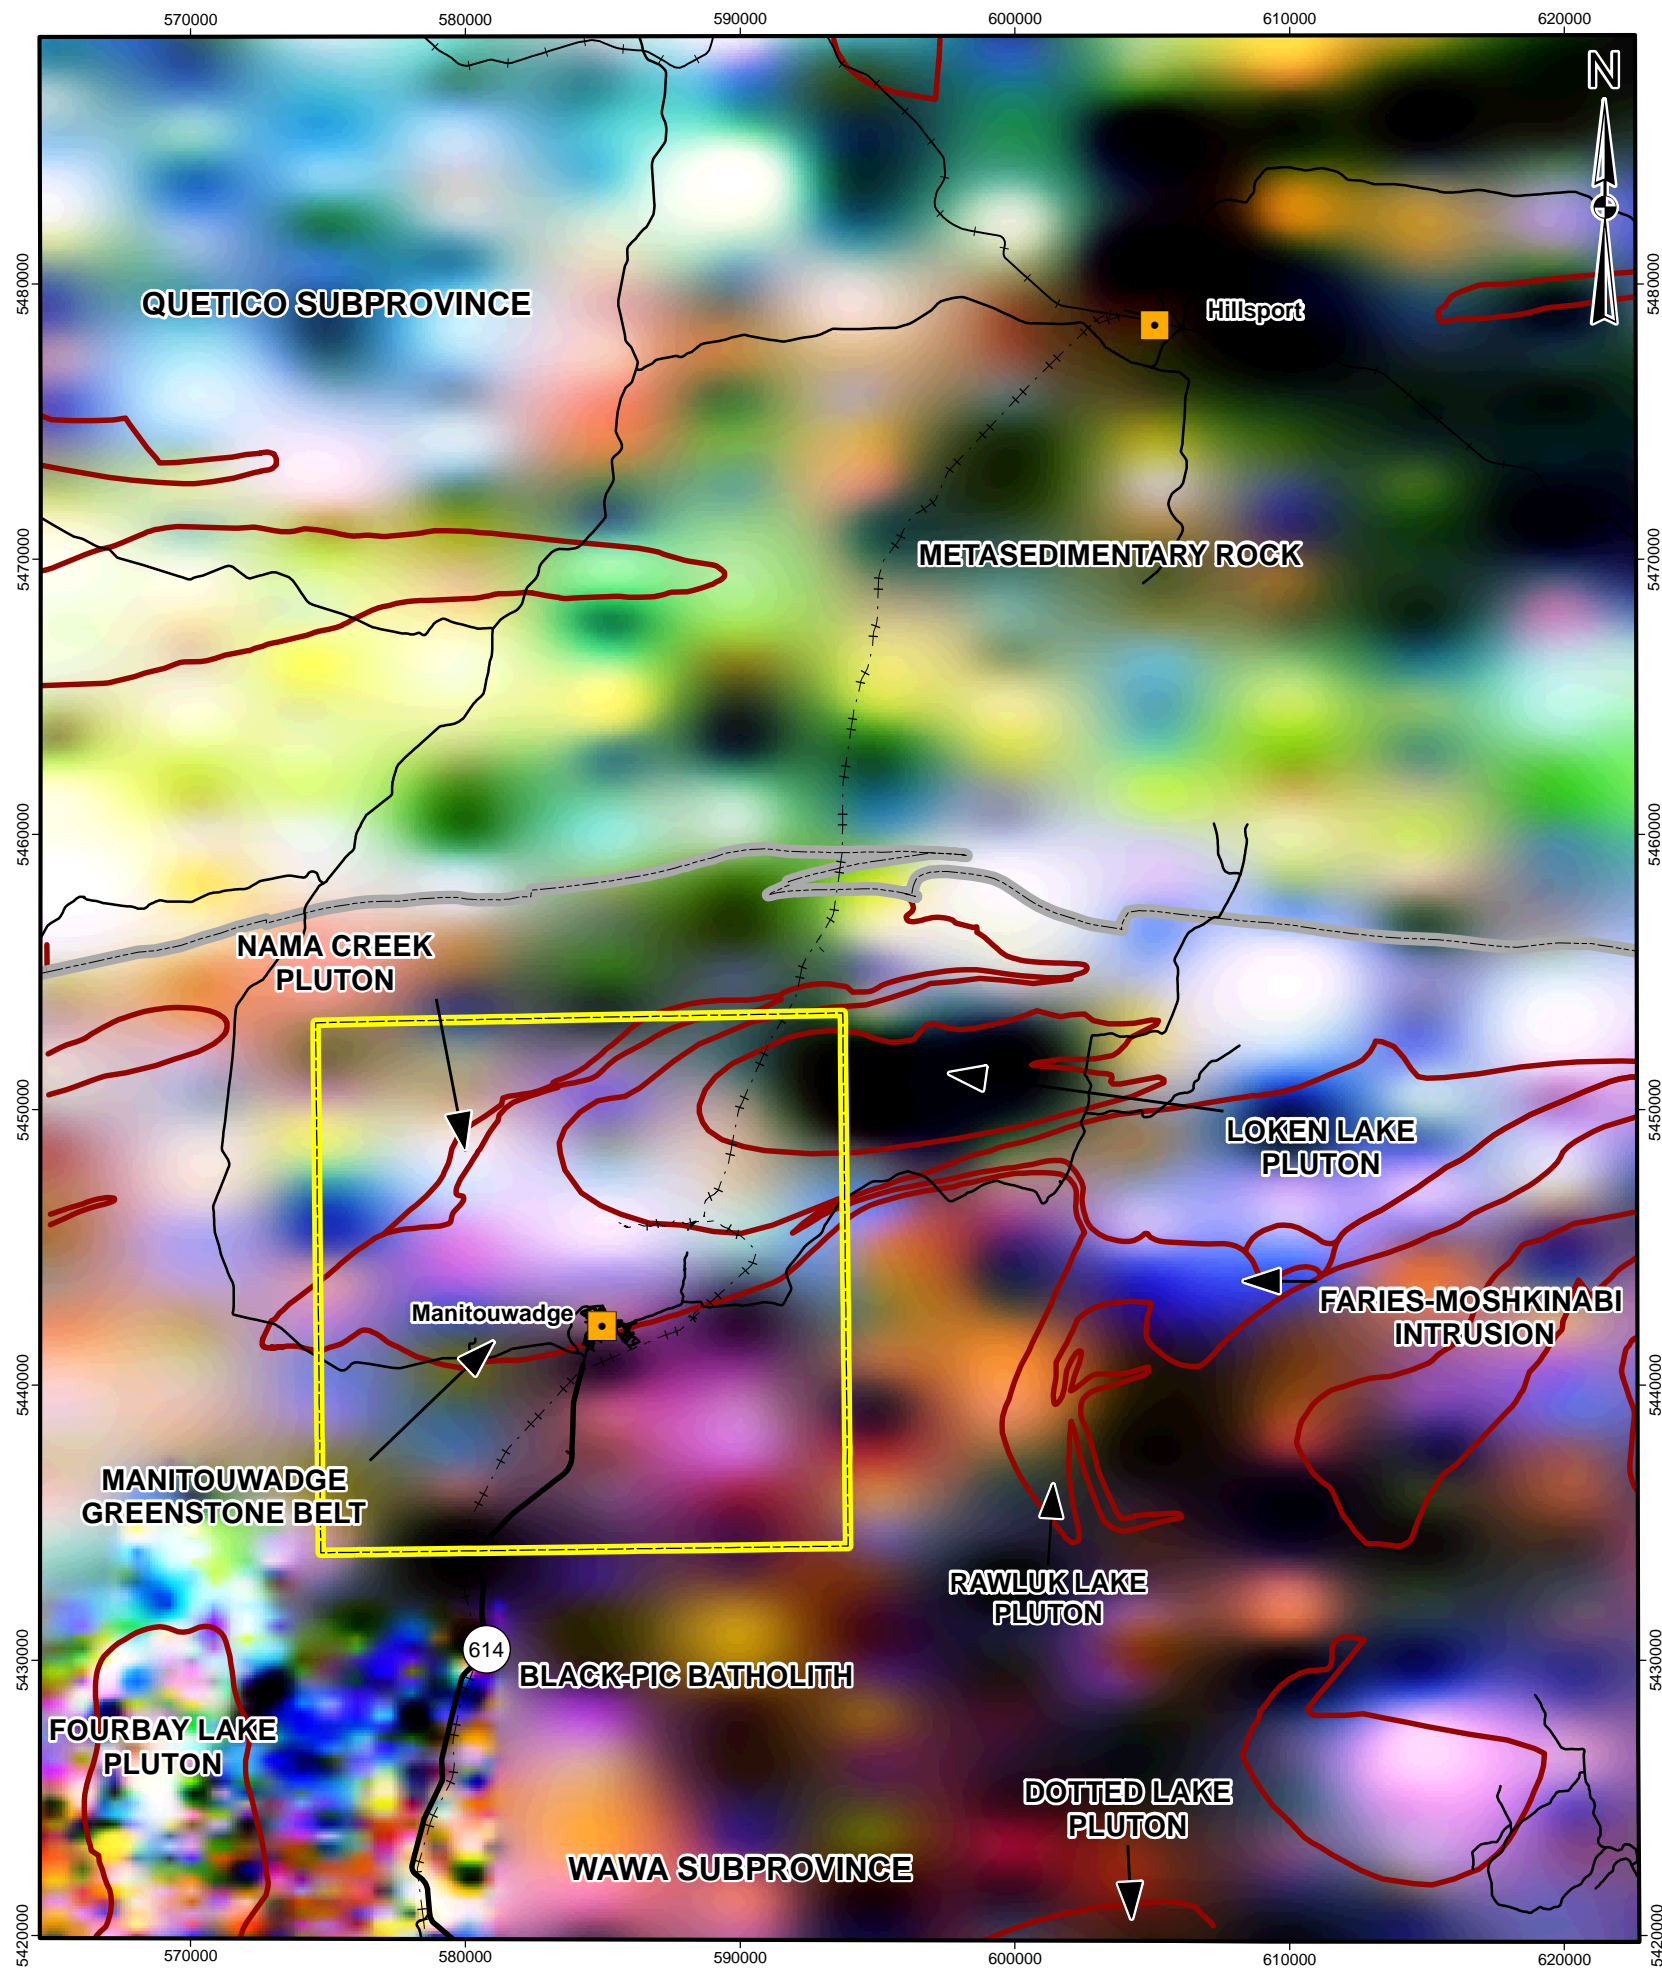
570000 580000 590000 600000 610000 620000

N

5480000
5470000
5460000
5450000
5440000
5430000
5420000

QUETICO SUBPROVINCE

Hillsport

METASEDIMENTARY ROCK

NAMA CREEK PLUTON

LOKEN LAKE PLUTON

FARIES-MOSHKINABI INTRUSION

Manitouwadge

MANITOUWADGE GREENSTONE BELT

RAWLUK LAKE PLUTON

614

BLACK-PIC BATHOLITH

FOURBAY LAKE PLUTON

DOTTED LAKE PLUTON

WAWA SUBPROVINCE

570000 580000 590000 600000 610000 620000